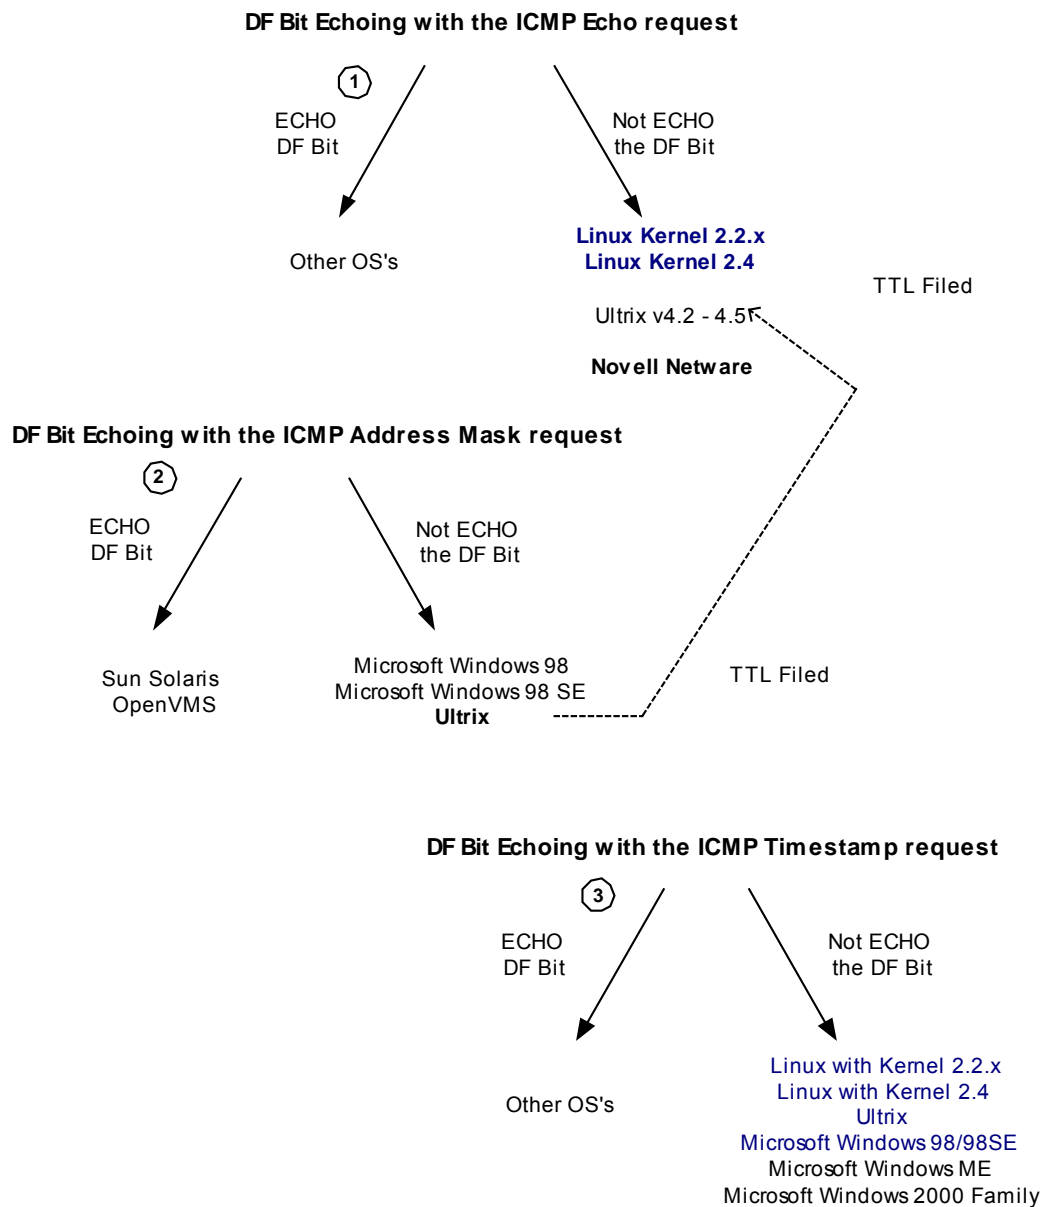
DF Bit Echoing with the ICMP Echo request

1

ECHO
DF Bit

Not ECHO
the DF Bit

Other OS's

Linux Kernel 2.2.x
Linux Kernel 2.4

Ultrix v4.2 - 4.5

Novell Netware

TTL Filed

DF Bit Echoing with the ICMP Address Mask request

2

ECHO
DF Bit

Not ECHO
the DF Bit

Sun Solaris
OpenVMS

Microsoft Windows 98
Microsoft Windows 98 SE
Ultrix

TTL Filed

DF Bit Echoing with the ICMP Timestamp request

3

ECHO
DF Bit

Not ECHO
the DF Bit

Other OS's

Linux with Kernel 2.2.x
Linux with Kernel 2.4
Ultrix
Microsoft Windows 98/98SE
Microsoft Windows ME
Microsoft Windows 2000 Family